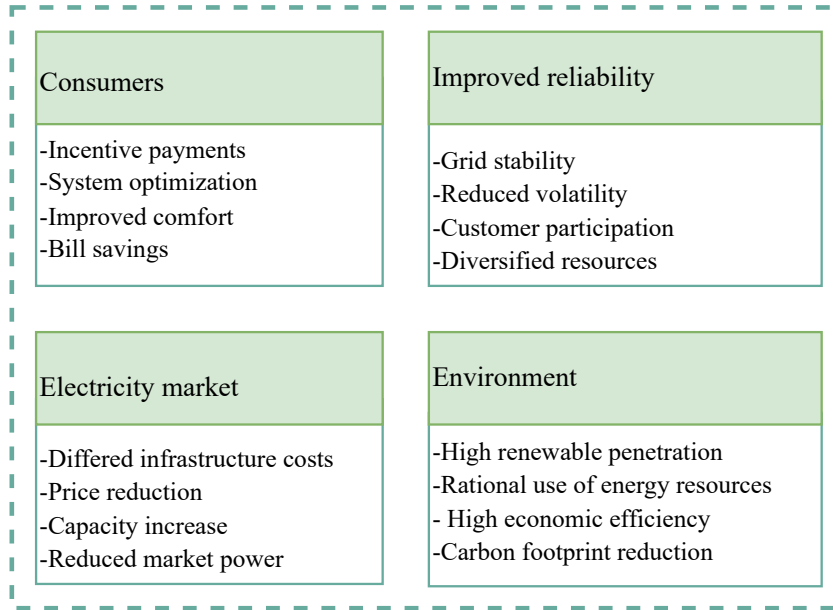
Consumers

-Incentive payments
-System optimization
-Improved comfort
-Bill savings

Improved reliability

-Grid stability
-Reduced volatility
-Customer participation
-Diversified resources

Electricity market

-Differed infrastructure costs
-Price reduction
-Capacity increase
-Reduced market power

Environment

-High renewable penetration
-Rational use of energy resources
- High economic efficiency
-Carbon footprint reduction